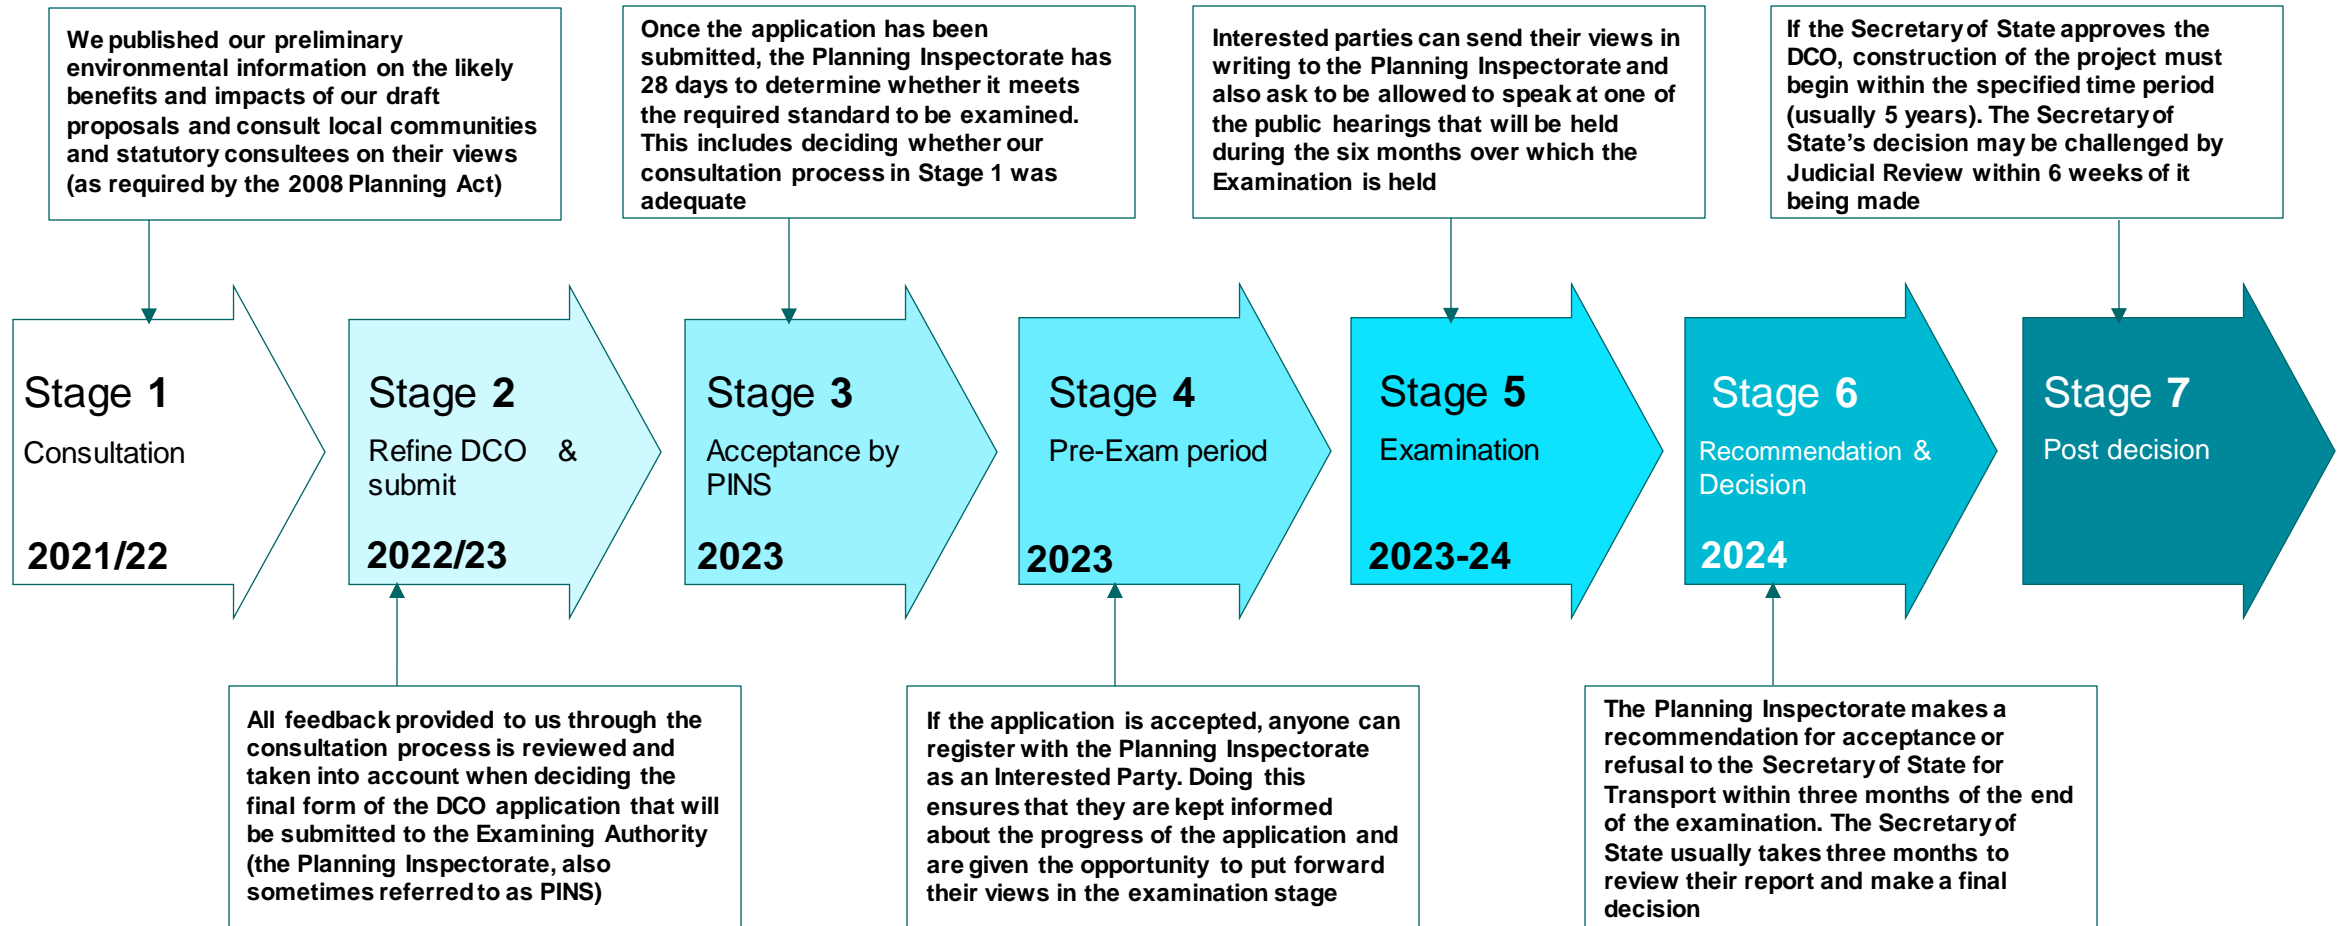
We published our preliminary environmental information on the likely benefits and impacts of our draft proposals and consult local communities and statutory consultees on their views (as required by the 2008 Planning Act)

Once the application has been submitted, the Planning Inspectorate has 28 days to determine whether it meets the required standard to be examined. This includes deciding whether our consultation process in Stage 1 was adequate

Interested parties can send their views in writing to the Planning Inspectorate and also ask to be allowed to speak at one of the public hearings that will be held during the six months over which the Examination is held

If the Secretary of State approves the DCO, construction of the project must begin within the specified time period (usually 5 years). The Secretary of State's decision may be challenged by Judicial Review within 6 weeks of it being made

Stage 1
Consultation
2021/22

Stage 2
Refine DCO & submit
2022/23

Stage 3
Acceptance by PINS
2023

Stage 4
Pre-Exam period
2023

Stage 5
Examination
2023-24

Stage 6
Recommendation & Decision
2024

Stage 7
Post decision

All feedback provided to us through the consultation process is reviewed and taken into account when deciding the final form of the DCO application that will be submitted to the Examining Authority (the Planning Inspectorate, also sometimes referred to as PINS)

If the application is accepted, anyone can register with the Planning Inspectorate as an Interested Party. Doing this ensures that they are kept informed about the progress of the application and are given the opportunity to put forward their views in the examination stage

The Planning Inspectorate makes a recommendation for acceptance or refusal to the Secretary of State for Transport within three months of the end of the examination. The Secretary of State usually takes three months to review their report and make a final decision